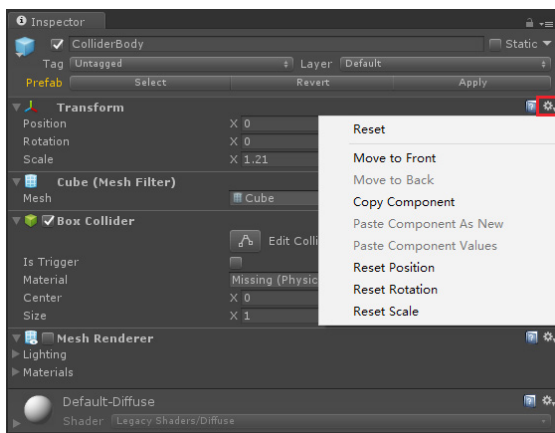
Inspector
ColliderBody
Static
Tag Untagged
Layer Default
Prefab
Select
Revert
Apply
Transform
Position X 0
Rotation X 0
Scale X 1.21
Cube (Mesh Filter)
Mesh Cube
Box Collider
Edit Colli
Is Trigger
Material Missing (Physic
Center X 0
Size X 1
Mesh Renderer
Lighting
Materials
Default-Diffuse
Shader Legacy Shaders/Diffuse

Reset
Move to Front
Move to Back
Copy Component
Paste Component As New
Paste Component Values
Reset Position
Reset Rotation
Reset Scale